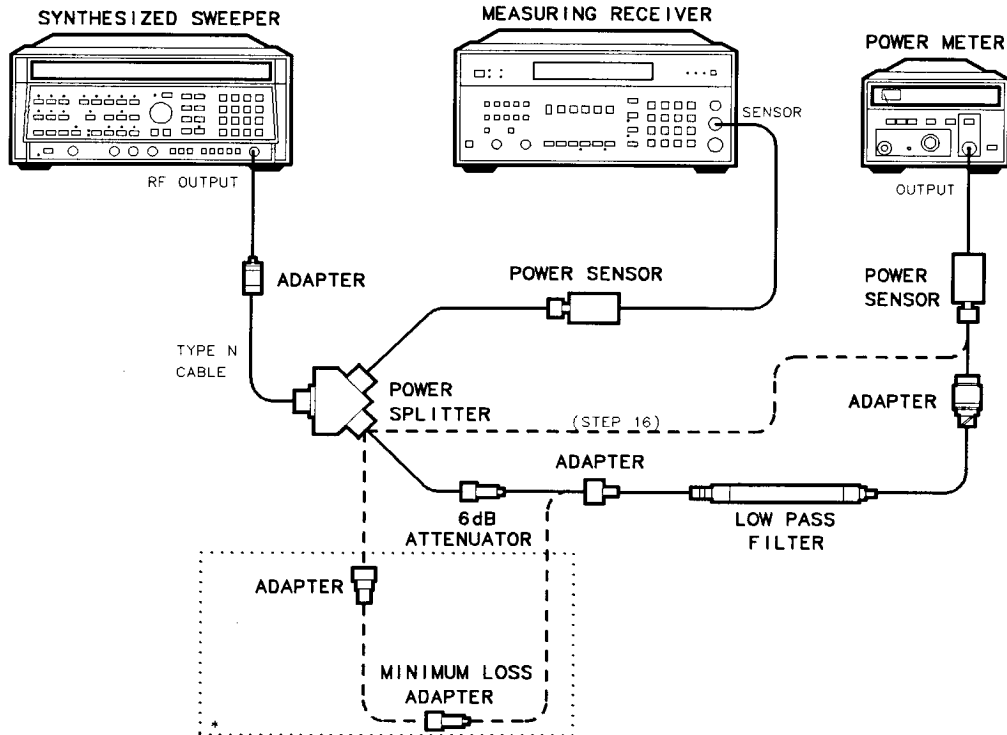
SYNTHESIZED SWEEPER

MEASURING RECEIVER

POWER METER

RF OUTPUT

SENSOR

OUTPUT

ADAPTER

POWER SENSOR

POWER SENSOR

TYPE N CABLE

POWER SPLITTER

(STEP 16)

ADAPTER

ADAPTER

6dB ATTENUATOR

LOW PASS FILTER

ADAPTER

MINIMUM LOSS ADAPTER

*